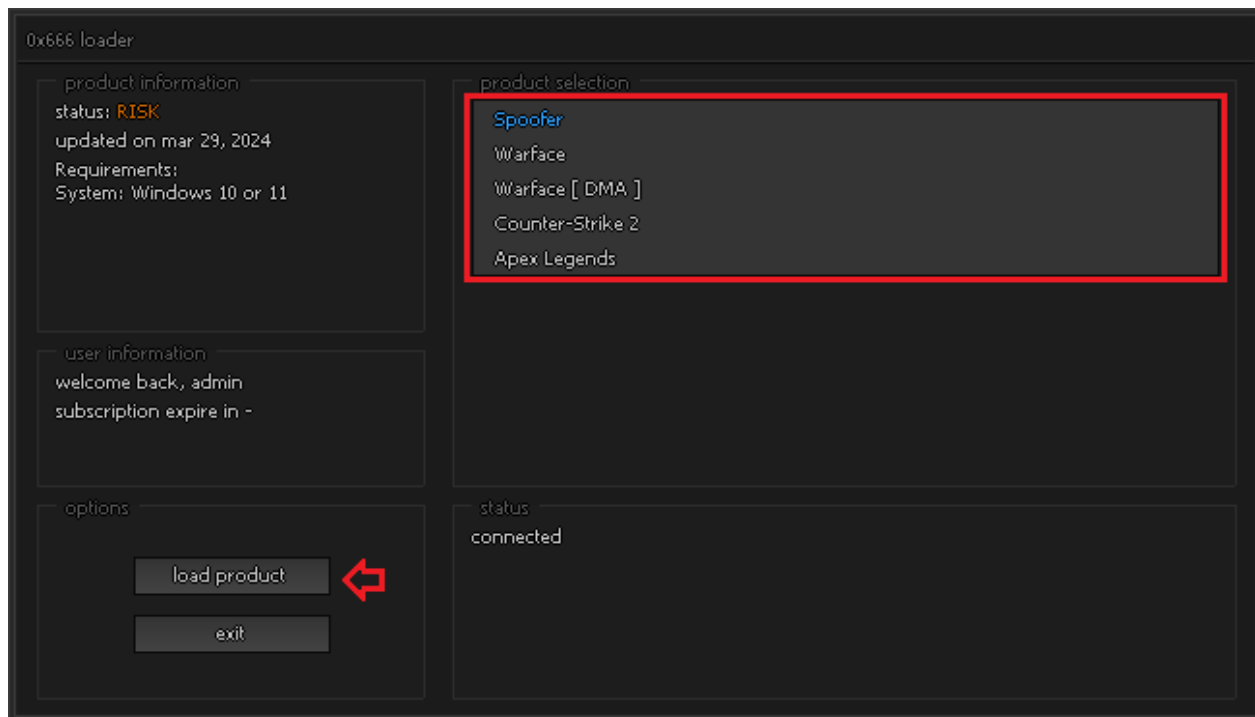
0x666 loader

product information
status: RISK
updated on mar 29, 2024
Requirements:
System: Windows 10 or 11

user information
welcome back, admin
subscription expire in -

options
load product
exit

product selection
Spoofer
Warface
Warface [ DMA ]
Counter-Strike 2
Apex Legends

status
connected